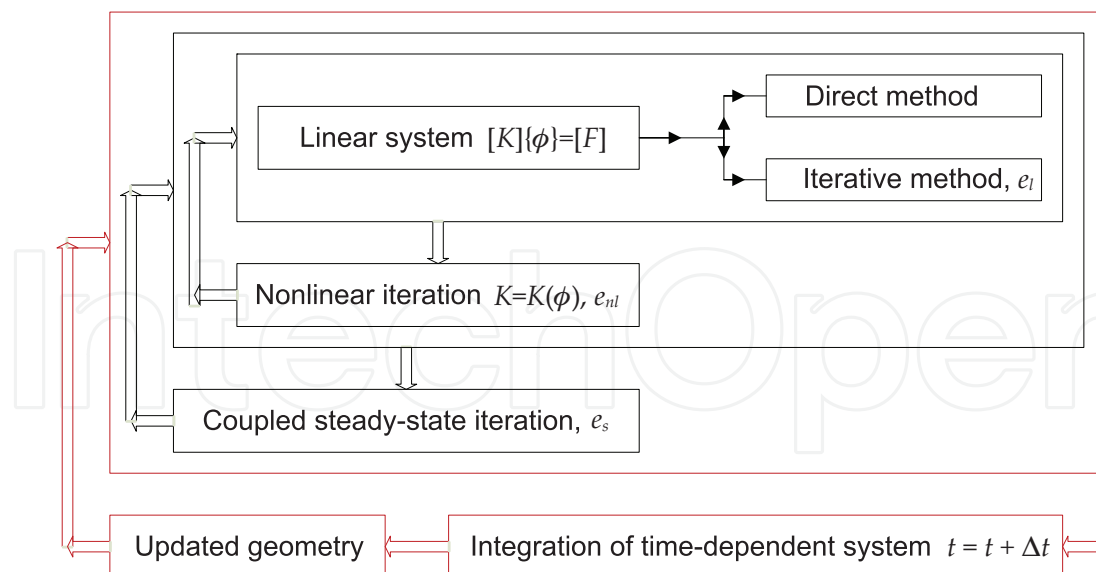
Direct method

Linear system $[K]\{\phi\}=[F]$

Iterative method, $e_l$

Nonlinear iteration $K=K(\phi)$, $e_{nl}$

Coupled steady-state iteration, $e_s$

Updated geometry

Integration of time-dependent system $t = t + \Delta t$

IntechOpen